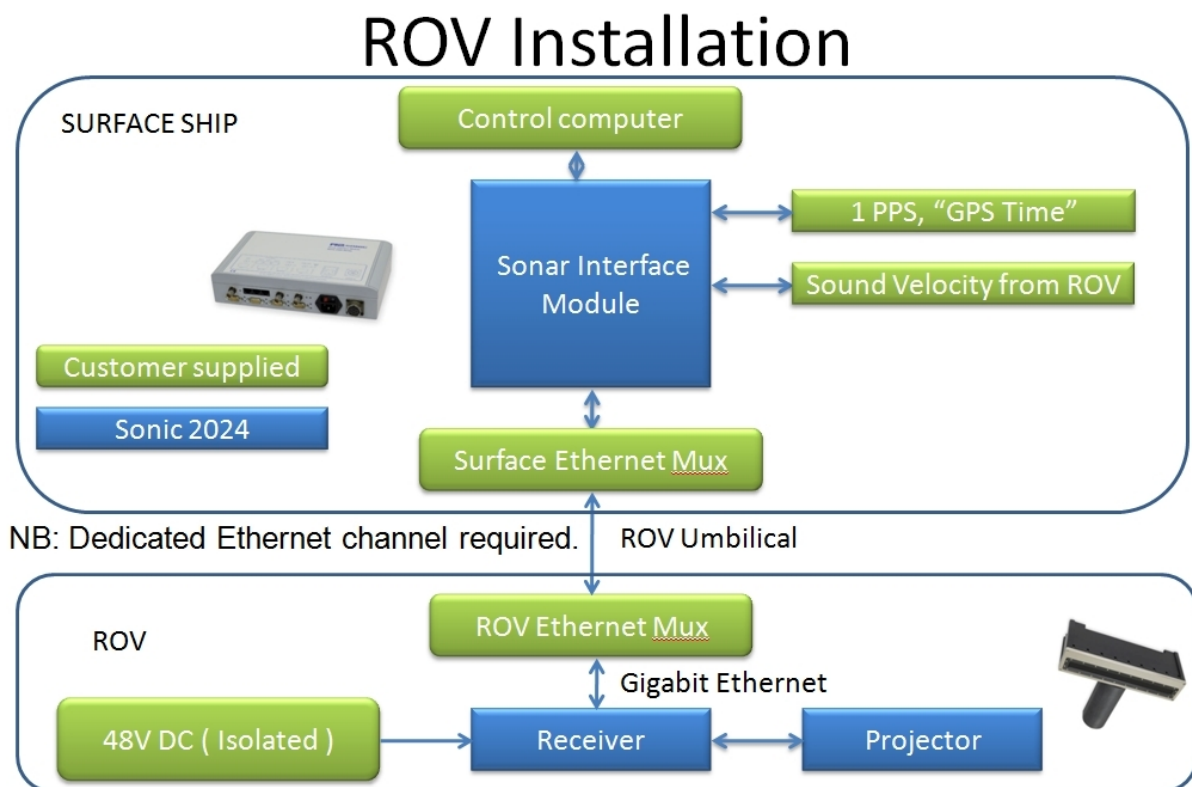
ROV Installation

SURFACE SHIP

Control computer

Sonar Interface Module

1 PPS, "GPS Time"

Sound Velocity from ROV

Customer supplied

Sonic 2024

Surface Ethernet Mux

NB: Dedicated Ethernet channel required.

ROV Umbilical

ROV

ROV Ethernet Mux

Gigabit Ethernet

48V DC ( Isolated )

Receiver

Projector